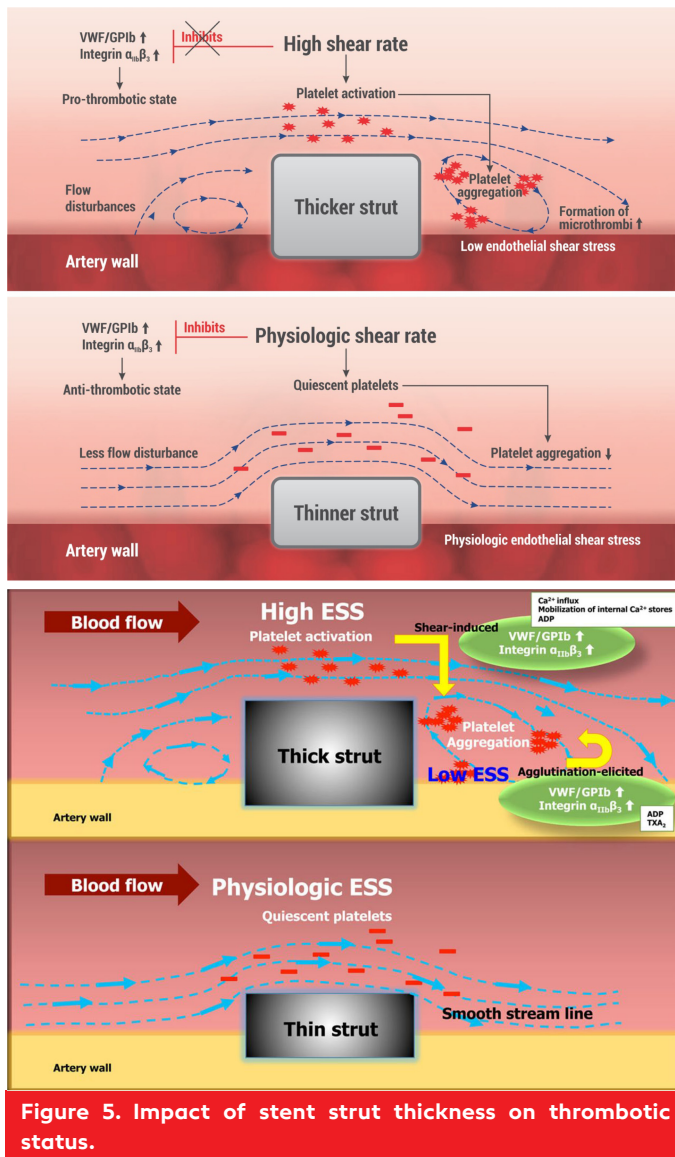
VWF/GPIb ↑
Integrin $\alpha_{IIb}\beta_3$ ↑

Inhibits

High shear rate

Pro-thrombotic state

Platelet activation

Flow disturbances

Thicker strut

Platelet aggregation

Formation of microthrombi ↑

Low endothelial shear stress

Artery wall

VWF/GPIb ↑
Integrin $\alpha_{IIb}\beta_3$ ↑

Inhibits

Physiologic shear rate

Anti-thrombotic state

Quiescent platelets

Less flow disturbance

Platelet aggregation ↓

Thinner strut

Artery wall

Physiologic endothelial shear stress

Blood flow

High ESS

Platelet activation

Shear-induced

$Ca^{2+}$ influx
Mobilization of internal $Ca^{2+}$ stores
ADP

VWF/GPIb ↑
Integrin $\alpha_{IIb}\beta_3$ ↑

Thick strut

Platelet Aggregation

Low ESS

Agglutination-elicited

VWF/GPIb ↑
Integrin $\alpha_{IIb}\beta_3$ ↑

ADP
$TXA_2$

Artery wall

Blood flow

Physiologic ESS

Quiescent platelets

Thin strut

Smooth stream line

Artery wall

Figure 5. Impact of stent strut thickness on thrombotic status.